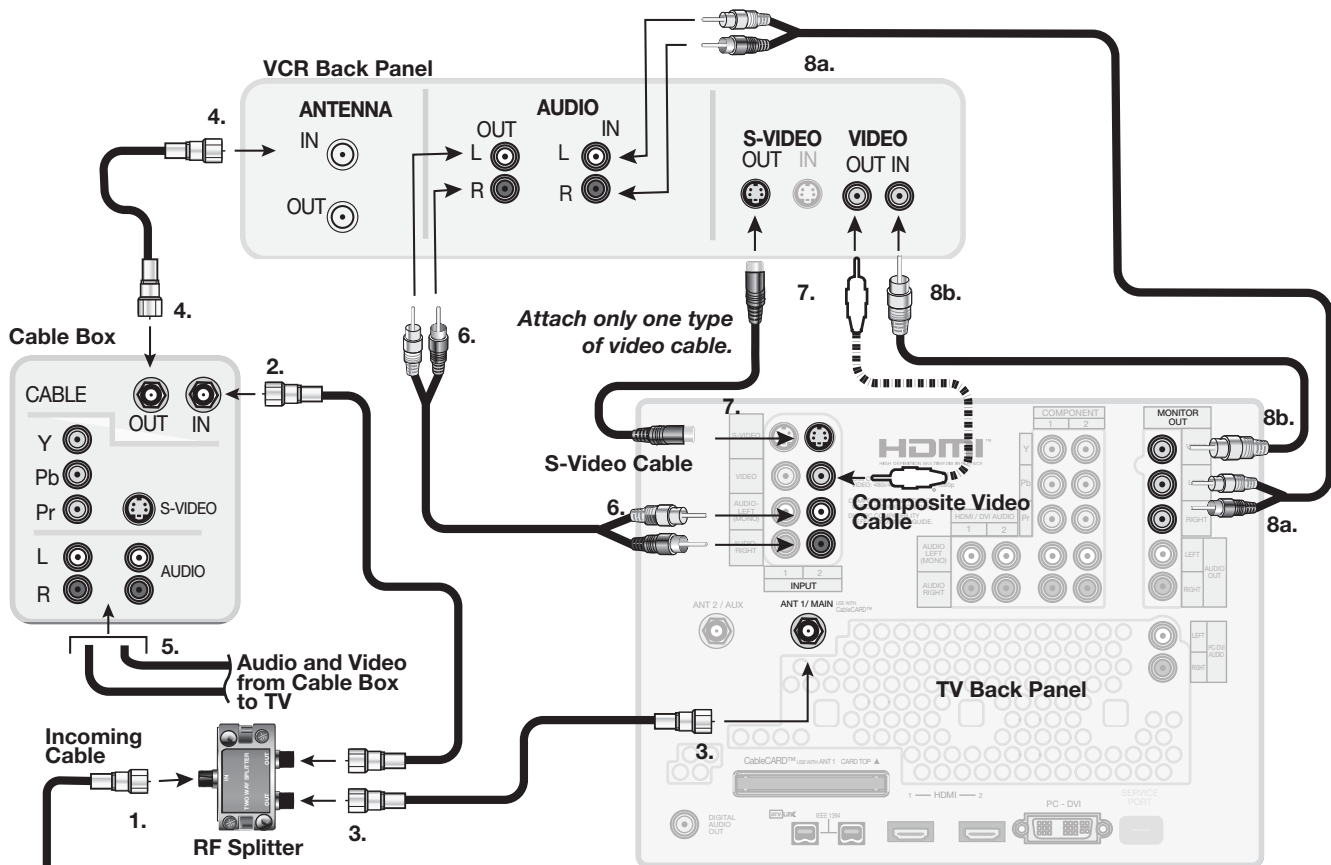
VCR Back Panel

8a.

4.

ANTENNA
IN
OUT

AUDIO
OUT
L
R
IN
L
R

S-VIDEO
OUT IN

VIDEO
OUT IN

4.

7.

8b.

Cable Box

6.

Attach only one type of video cable.

CABLE
OUT IN

2.

Y
Pb
Pr
S-VIDEO
L
R
AUDIO

7.

S-VIDEO
VIDEO
AUDIO LEFT (MONO)
AUDIO RIGHT
1 2
INPUT

HDMI

COMPONENT
1 2
Y
Pb
Pr

MONITOR OUT

8b.

S-Video Cable

Composite Video Cable

6.

8a.

HDMI / DVI AUDIO
1 2
AUDIO LEFT (MONO)
AUDIO RIGHT

LEFT
RIGHT
AUDIO OUT

ANT 2 / AUX
ANT 1/ MAIN USE WITH CableCARD™

LEFT
PC-DVI AUDIO
RIGHT

5.

Audio and Video from Cable Box to TV

TV Back Panel

Incoming Cable

IN
TWO WAY SPLITTER
OUT
OUT

3.

CableCARD™ USE WITH ANT 1 CARD TOP ▲

1 — HDMI — 2

PC - DVI

SERVICE PORT

1.

RF Splitter

3.

DIGITAL AUDIO OUT

IEEE 1394